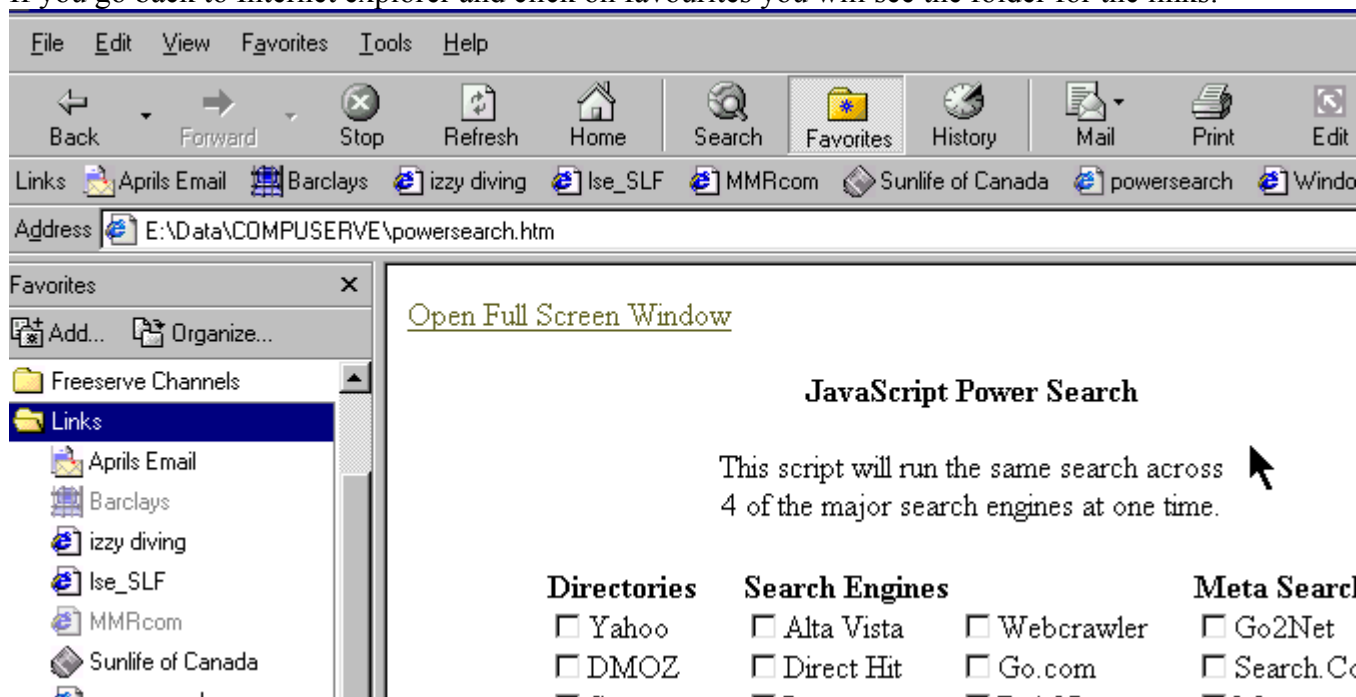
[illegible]

File Edit View Favorites Tools Help

Back Forward Stop Refresh Home Search Favorites History Mail Print Edit

Links Aprils Email Barclays izzy diving lse_SLF MMRcom Sunlife of Canada powersearch Windo

Address E:\Data\COMPUSERVE\powersearch.htm

Favorites ×

Add... Organize...

Freeserve Channels

Links

Aprils Email

Barclays

izzy diving

lse_SLF

MMRcom

Sunlife of Canada

Open Full Screen Window

JavaScript Power Search

This script will run the same search across 4 of the major search engines at one time.

| Directories | Search Engines | | Meta Searc |
|---|---|---|---|
| ☐ Yahoo | ☐ Alta Vista | ☐ Webcrawler | ☐ Go2Net |
| ☐ DMOZ | ☐ Direct Hit | ☐ Go.com | ☐ Search.Co |